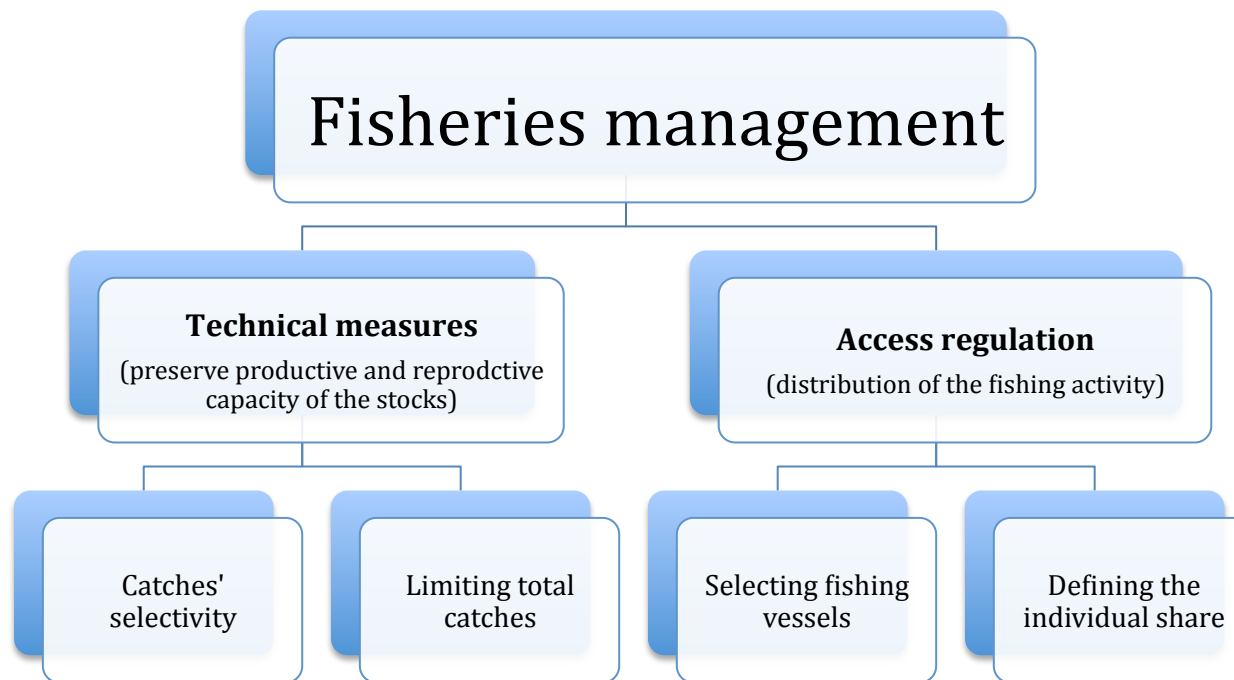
Fisheries management

**Technical measures**
(preserve productive and reprodctive capacity of the stocks)

**Access regulation**
(distribution of the fishing activity)

Catches' selectivity

Limiting total catches

Selecting fishing vessels

Defining the individual share